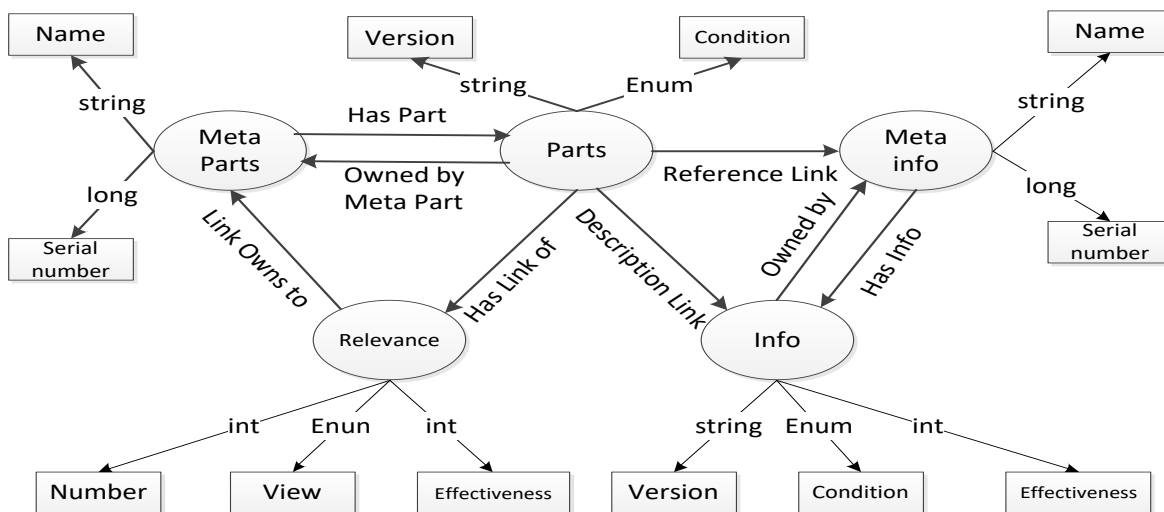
Name

string

Meta Parts

long

Serial number

Version

Condition

string

Enum

Has Part

Parts

Owned by Meta Part

Reference Link

Name

string

Meta info

long

Serial number

Link Owns to

Has Link of

Description Link

Owned by

Has Info

Relevance

Info

int

Enun

int

string

Enum

int

Number

View

Effectiveness

Version

Condition

Effectiveness